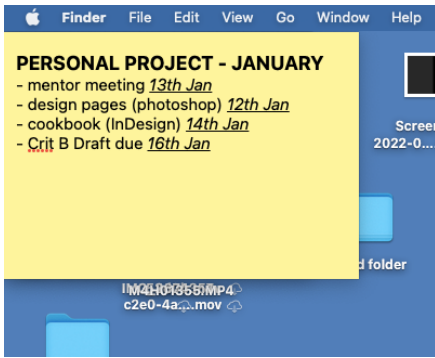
Finder File Edit View Go Window Help

PERSONAL PROJECT - JANUARY
- mentor meeting *13th Jan*
- design pages (photoshop) *12th Jan*
- cookbook (InDesign) *14th Jan*
- Crit B Draft due *16th Jan*

Screen
2022-0...

d folder

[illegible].MP4
c2e0-4a....mov